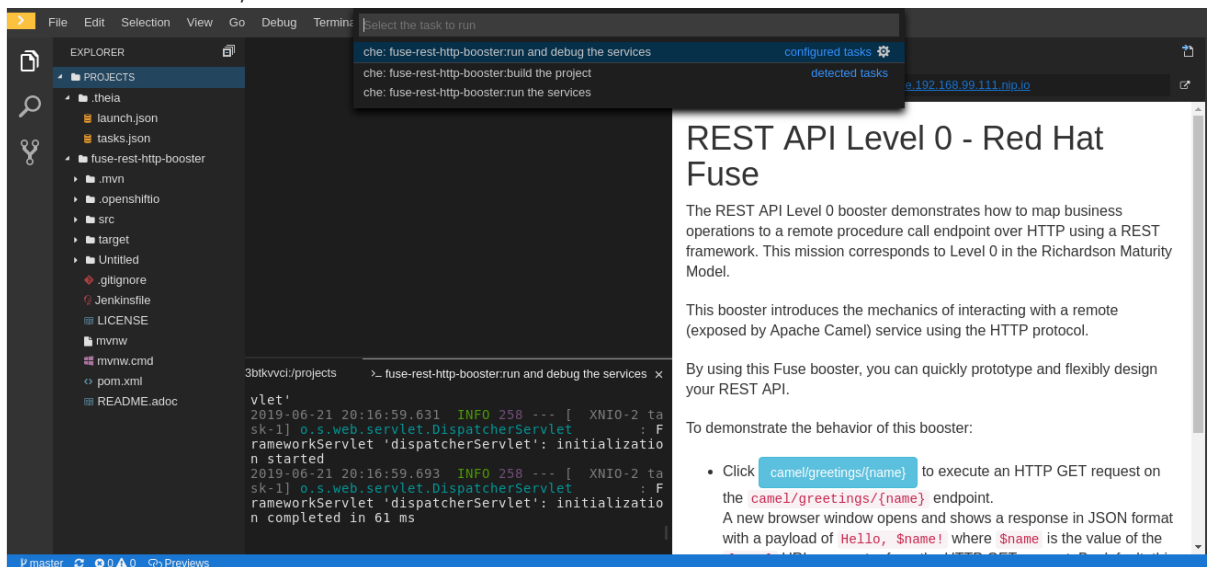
File Edit Selection View Go Debug Termina

Select the task to run

che: fuse-rest-http-booster:run and debug the services configured tasks
che: fuse-rest-http-booster:build the project detected tasks
che: fuse-rest-http-booster:run the services

EXPLORER
PROJECTS
.theia
launch.json
tasks.json
fuse-rest-http-booster
.mvn
.openshiftio
src
target
Untitled
.gitignore
Jenkinsfile
LICENSE
mvnw
mvnw.cmd
pom.xml
README.adoc

e.192.168.99.111.nip.io

REST API Level 0 - Red Hat Fuse

The REST API Level 0 booster demonstrates how to map business operations to a remote procedure call endpoint over HTTP using a REST framework. This mission corresponds to Level 0 in the Richardson Maturity Model.

This booster introduces the mechanics of interacting with a remote (exposed by Apache Camel) service using the HTTP protocol.

By using this Fuse booster, you can quickly prototype and flexibly design your REST API.

To demonstrate the behavior of this booster:

• Click camel/greetings/{name} to execute an HTTP GET request on the camel/greetings/{name} endpoint.
A new browser window opens and shows a response in JSON format with a payload of Hello, $name! where $name is the value of the

3btkvvci:/projects
>_ fuse-rest-http-booster:run and debug the services ×

vlet'
2019-06-21 20:16:59.631 INFO 258 --- [ XNIO-2 task-1] o.s.web.servlet.DispatcherServlet : FrameworkServlet 'dispatcherServlet': initialization started
2019-06-21 20:16:59.693 INFO 258 --- [ XNIO-2 task-1] o.s.web.servlet.DispatcherServlet : FrameworkServlet 'dispatcherServlet': initialization completed in 61 ms

master 0 0 Previews